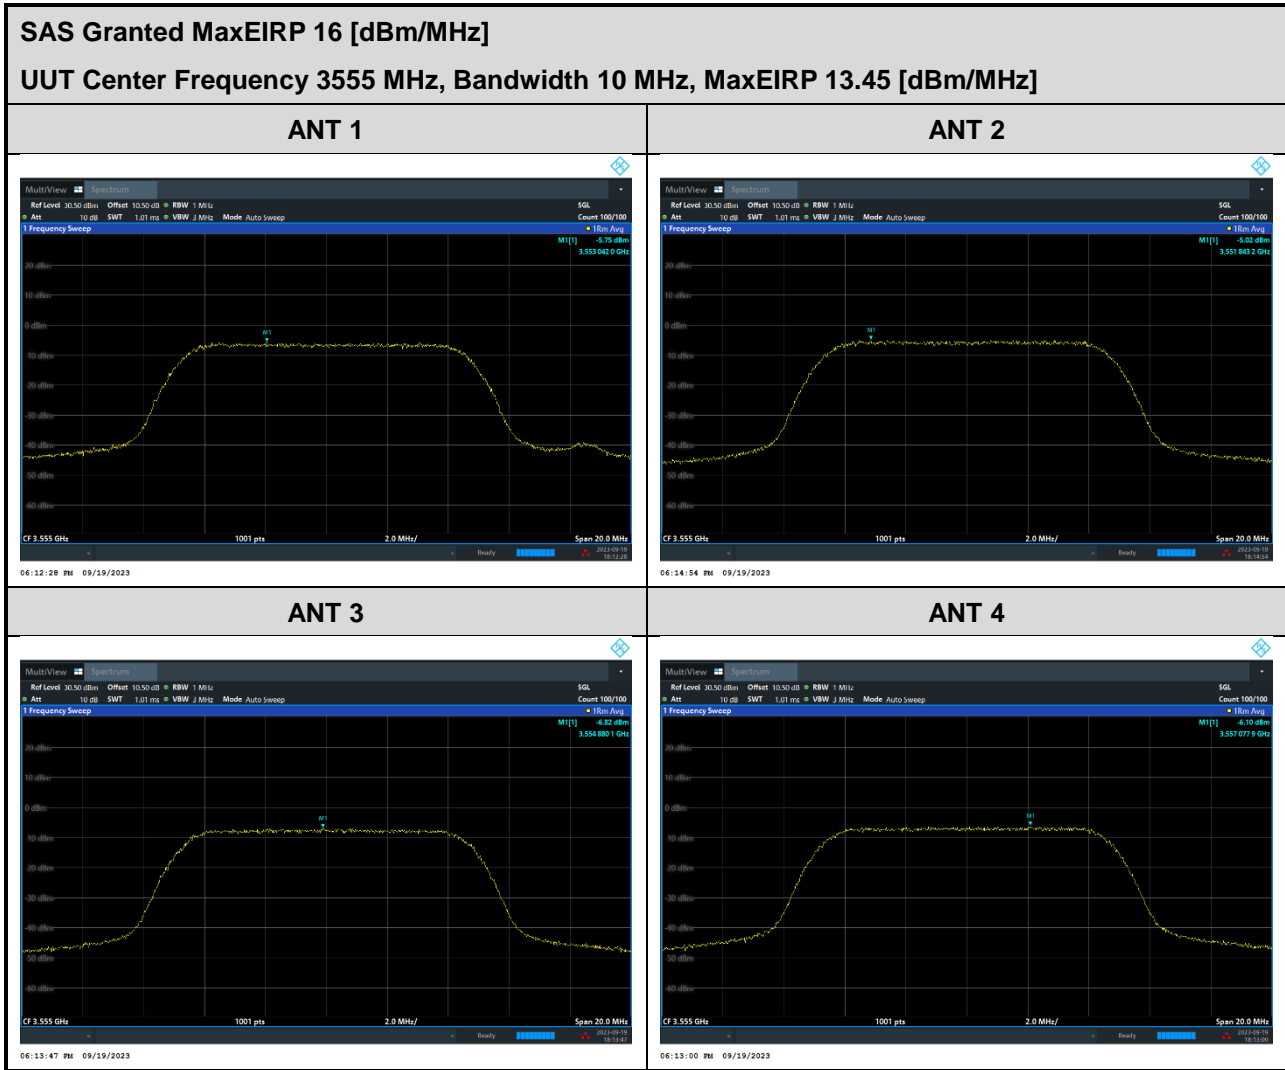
SAS Granted MaxEIRP 16 [dBm/MHz]

UUT Center Frequency 3555 MHz, Bandwidth 10 MHz, MaxEIRP 13.45 [dBm/MHz]

| ANT 1 | ANT 2 |
|---|---|
| MultiView Spectrum<br>Ref Level 30.50 dBm Offset 10.50 dB RBW 1 MHz SGL<br>Att 10 dB SWT 1.01 ms VBW 3 MHz Mode Auto Sweep Count 100/100<br>1 Frequency Sweep 1Rm Avg<br>M1[1] -5.75 dBm<br>3.553 042 0 GHz<br>20 dBm<br>10 dBm<br>0 dBm<br>M1<br>-10 dBm<br>-20 dBm<br>-30 dBm<br>-40 dBm<br>-50 dBm<br>-60 dBm<br>CF 3.555 GHz 1001 pts 2.0 MHz/ Span 20.0 MHz<br>Ready 2023-09-19 18:12:28<br>06:12:28 PM 09/19/2023 | MultiView Spectrum<br>Ref Level 30.50 dBm Offset 10.50 dB RBW 1 MHz SGL<br>Att 10 dB SWT 1.01 ms VBW 3 MHz Mode Auto Sweep Count 100/100<br>1 Frequency Sweep 1Rm Avg<br>M1[1] -5.02 dBm<br>3.551 843 2 GHz<br>20 dBm<br>10 dBm<br>0 dBm<br>M1<br>-10 dBm<br>-20 dBm<br>-30 dBm<br>-40 dBm<br>-50 dBm<br>-60 dBm<br>CF 3.555 GHz 1001 pts 2.0 MHz/ Span 20.0 MHz<br>Ready 2023-09-19 18:14:54<br>06:14:54 PM 09/19/2023 |
| ANT 3 | ANT 4 |
| MultiView Spectrum<br>Ref Level 30.50 dBm Offset 10.50 dB RBW 1 MHz SGL<br>Att 10 dB SWT 1.01 ms VBW 3 MHz Mode Auto Sweep Count 100/100<br>1 Frequency Sweep 1Rm Avg<br>M1[1] -6.82 dBm<br>3.554 880 1 GHz<br>20 dBm<br>10 dBm<br>0 dBm<br>M1<br>-10 dBm<br>-20 dBm<br>-30 dBm<br>-40 dBm<br>-50 dBm<br>-60 dBm<br>CF 3.555 GHz 1001 pts 2.0 MHz/ Span 20.0 MHz<br>Ready 2023-09-19 18:13:47<br>06:13:47 PM 09/19/2023 | MultiView Spectrum<br>Ref Level 30.50 dBm Offset 10.50 dB RBW 1 MHz SGL<br>Att 10 dB SWT 1.01 ms VBW 3 MHz Mode Auto Sweep Count 100/100<br>1 Frequency Sweep 1Rm Avg<br>M1[1] -6.10 dBm<br>3.557 077 9 GHz<br>20 dBm<br>10 dBm<br>0 dBm<br>M1<br>-10 dBm<br>-20 dBm<br>-30 dBm<br>-40 dBm<br>-50 dBm<br>-60 dBm<br>CF 3.555 GHz 1001 pts 2.0 MHz/ Span 20.0 MHz<br>Ready 2023-09-19 18:13:00<br>06:13:00 PM 09/19/2023 |